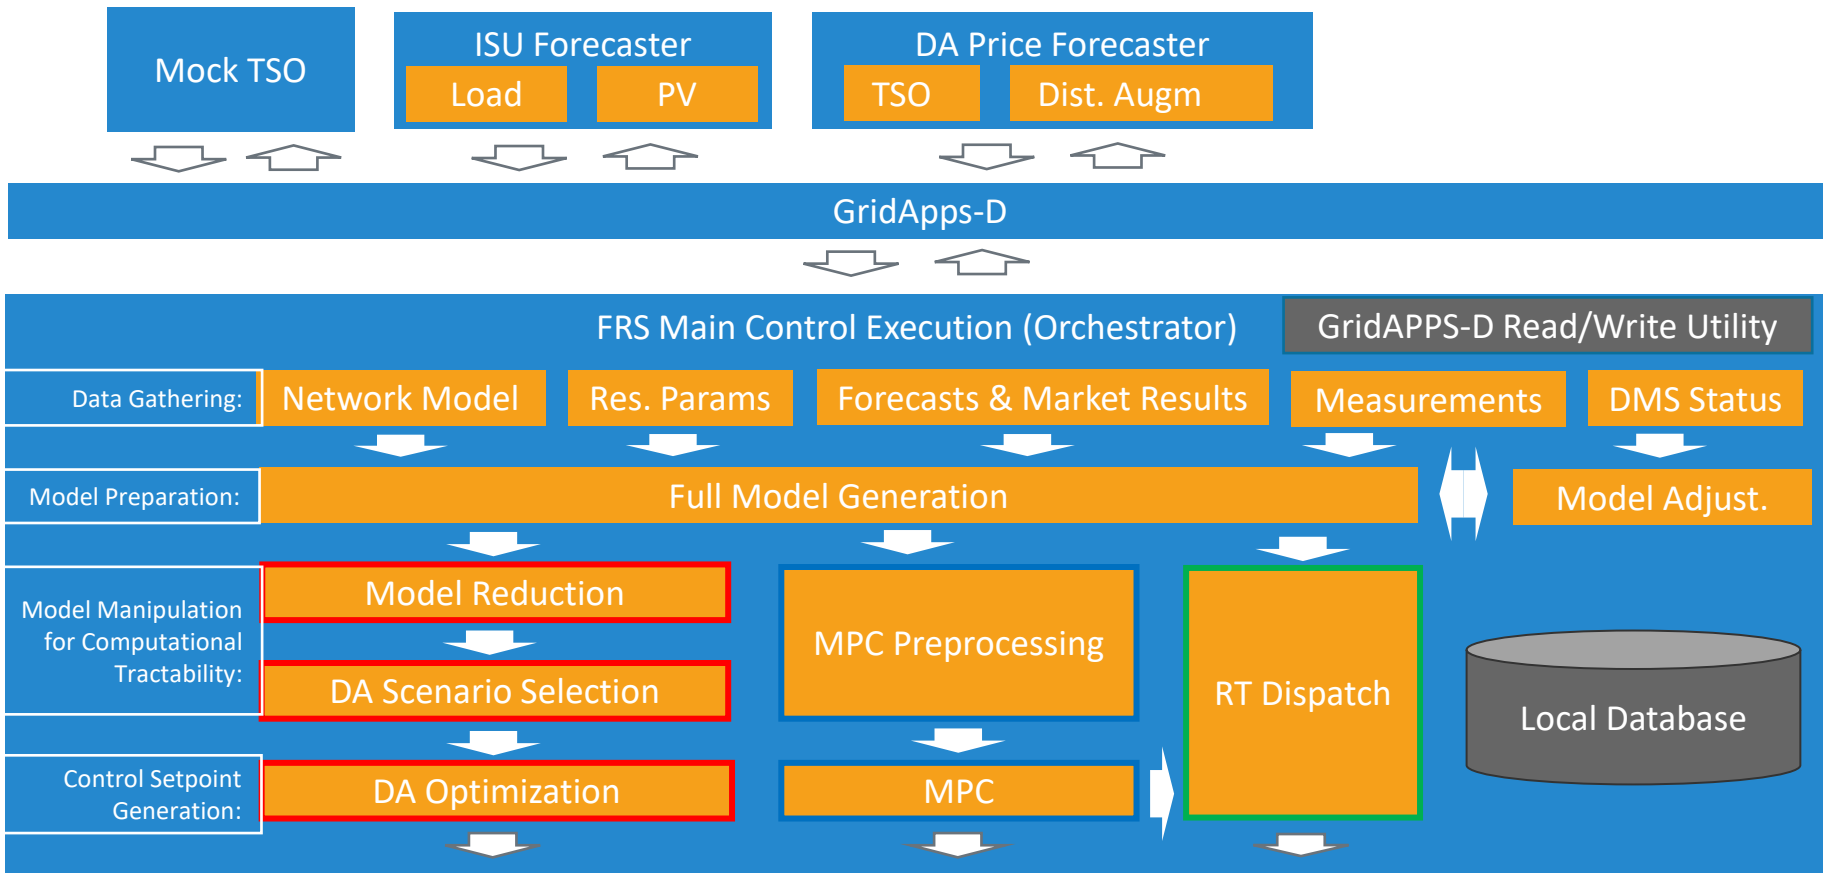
Mock TSO

ISU Forecaster
Load
PV

DA Price Forecaster
TSO
Dist. Augm

GridApps-D

FRS Main Control Execution (Orchestrator)

GridAPPS-D Read/Write Utility

Data Gathering:
Network Model
Res. Params
Forecasts & Market Results
Measurements
DMS Status

Model Preparation:
Full Model Generation
Model Adjust.

Model Manipulation for Computational Tractability:
Model Reduction
DA Scenario Selection

MPC Preprocessing

RT Dispatch

Local Database

Control Setpoint Generation:
DA Optimization
MPC